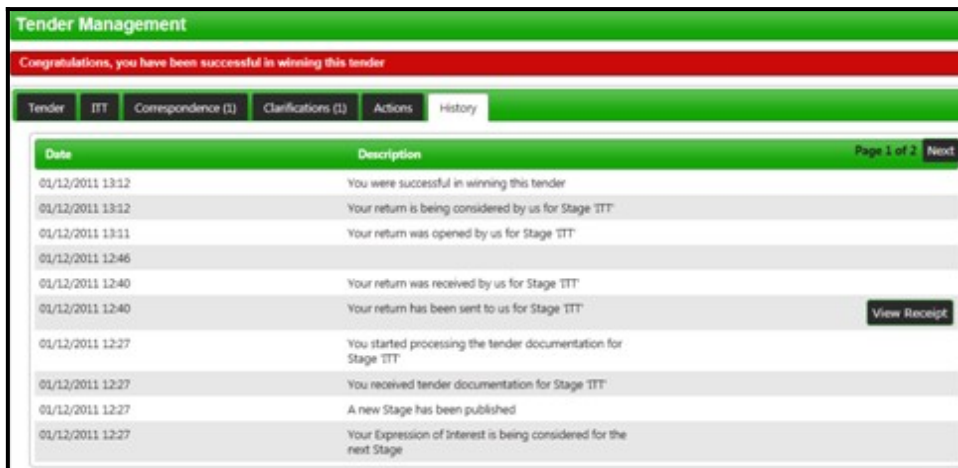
Tender Management

Congratulations, you have been successful in winning this tender

Tender | ITT | Correspondence (1) | Clarifications (1) | Actions | History

| Date | Description | Page 1 of 2 Next |
|---|---|---|
| 01/12/2011 13:12 | You were successful in winning this tender | |
| 01/12/2011 13:12 | Your return is being considered by us for Stage 'ITT' | |
| 01/12/2011 13:11 | Your return was opened by us for Stage 'ITT' | |
| 01/12/2011 12:46 | | |
| 01/12/2011 12:40 | Your return was received by us for Stage 'ITT' | |
| 01/12/2011 12:40 | Your return has been sent to us for Stage 'ITT' | View Receipt |
| 01/12/2011 12:27 | You started processing the tender documentation for Stage 'ITT' | |
| 01/12/2011 12:27 | You received tender documentation for Stage 'ITT' | |
| 01/12/2011 12:27 | A new Stage has been published | |
| 01/12/2011 12:27 | Your Expression of Interest is being considered for the next Stage | |